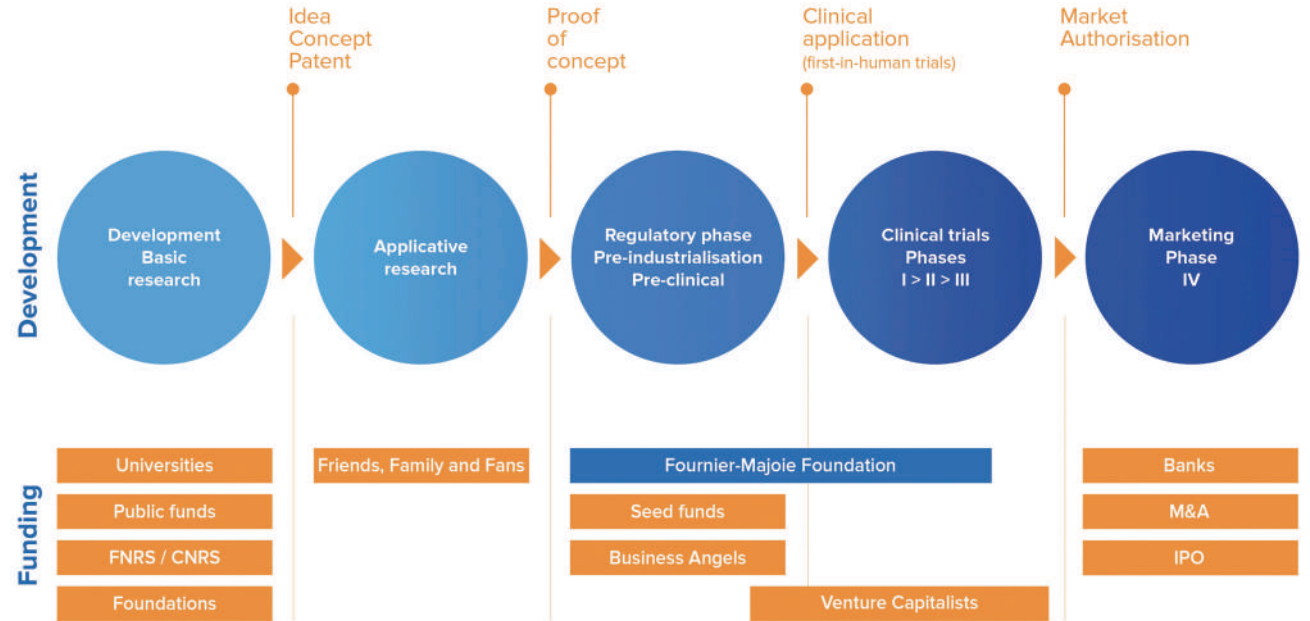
Idea
Concept
Patent

Proof
of
concept

Clinical
application
(first-in-human trials)

Market
Authorisation

Development

Development
Basic
research

Applicative
research

Regulatory phase
Pre-industrialisation
Pre-clinical

Clinical trials
Phases
I > II > III

Marketing
Phase
IV

Funding

Universities

Public funds

FNRS / CNRS

Foundations

Friends, Family and Fans

Fournier-Majoie Foundation

Seed funds

Business Angels

Venture Capitalists

Banks

M&A

IPO